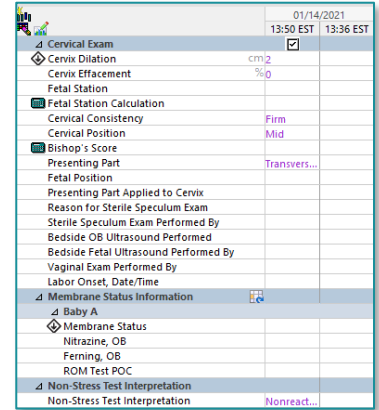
| | 01/14/2021 13:50 EST | 13:36 EST |
|---|---|---|
| Cervical Exam | ☑ | |
| Cervix Dilation cm | 2 | |
| Cervix Effacement % | 0 | |
| Fetal Station | | |
| Fetal Station Calculation | | |
| Cervical Consistency | Firm | |
| Cervical Position | Mid | |
| Bishop's Score | | |
| Presenting Part | Transvers... | |
| Fetal Position | | |
| Presenting Part Applied to Cervix | | |
| Reason for Sterile Speculum Exam | | |
| Sterile Speculum Exam Performed By | | |
| Bedside OB Ultrasound Performed | | |
| Bedside Fetal Ultrasound Performed By | | |
| Vaginal Exam Performed By | | |
| Labor Onset, Date/Time | | |
| Membrane Status Information | | |
| Baby A | | |
| Membrane Status | | |
| Nitrazine, OB | | |
| Ferning, OB | | |
| ROM Test POC | | |
| Non-Stress Test Interpretation | | |
| Non-Stress Test Interpretation | Nonreact... | |